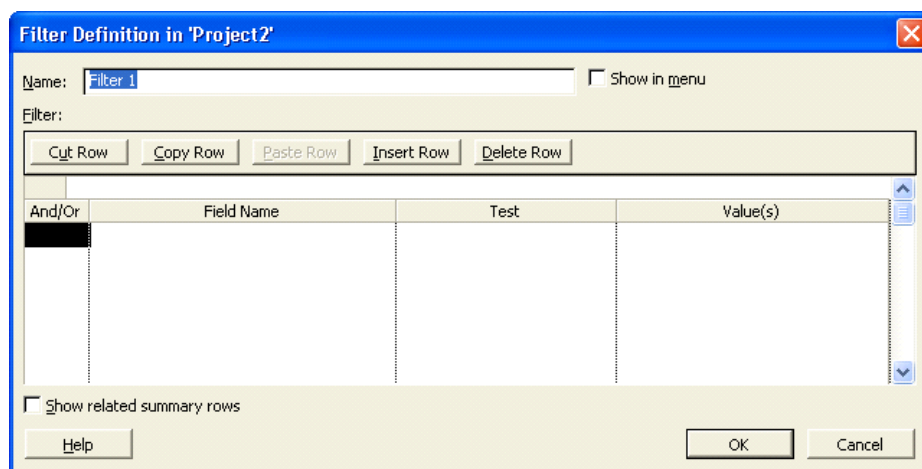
Filter Definition in 'Project2'

Name: Filter 1

Show in menu

Filter:

Cut Row | Copy Row | Paste Row | Insert Row | Delete Row

| And/Or | Field Name | Test | Value(s) |
|---|---|---|---|
| | | | |

Show related summary rows

Help

OK

Cancel